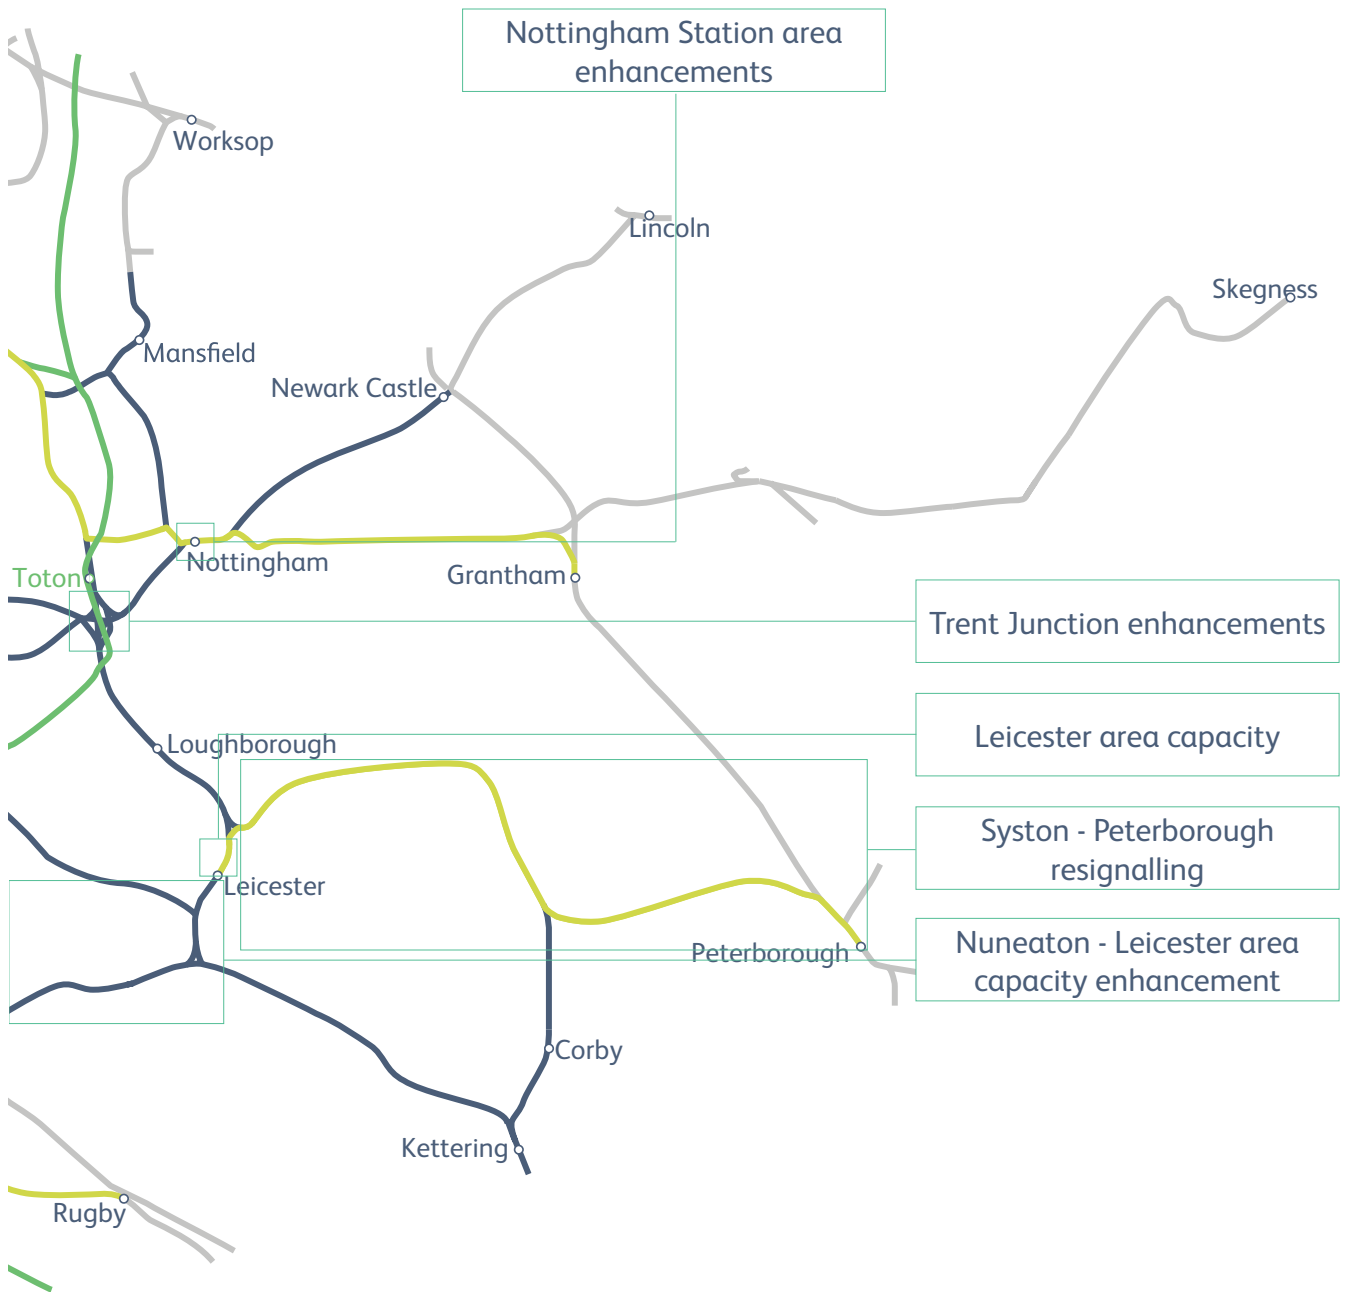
Nottingham Station area enhancements

Worksop

Lincoln

Skegness

Mansfield

Newark Castle

Nottingham

Grantham

Toton

Trent Junction enhancements

Loughborough

Leicester area capacity

Syston - Peterborough resignalling

Leicester

Peterborough

Nuneaton - Leicester area capacity enhancement

Corby

Kettering

Rugby